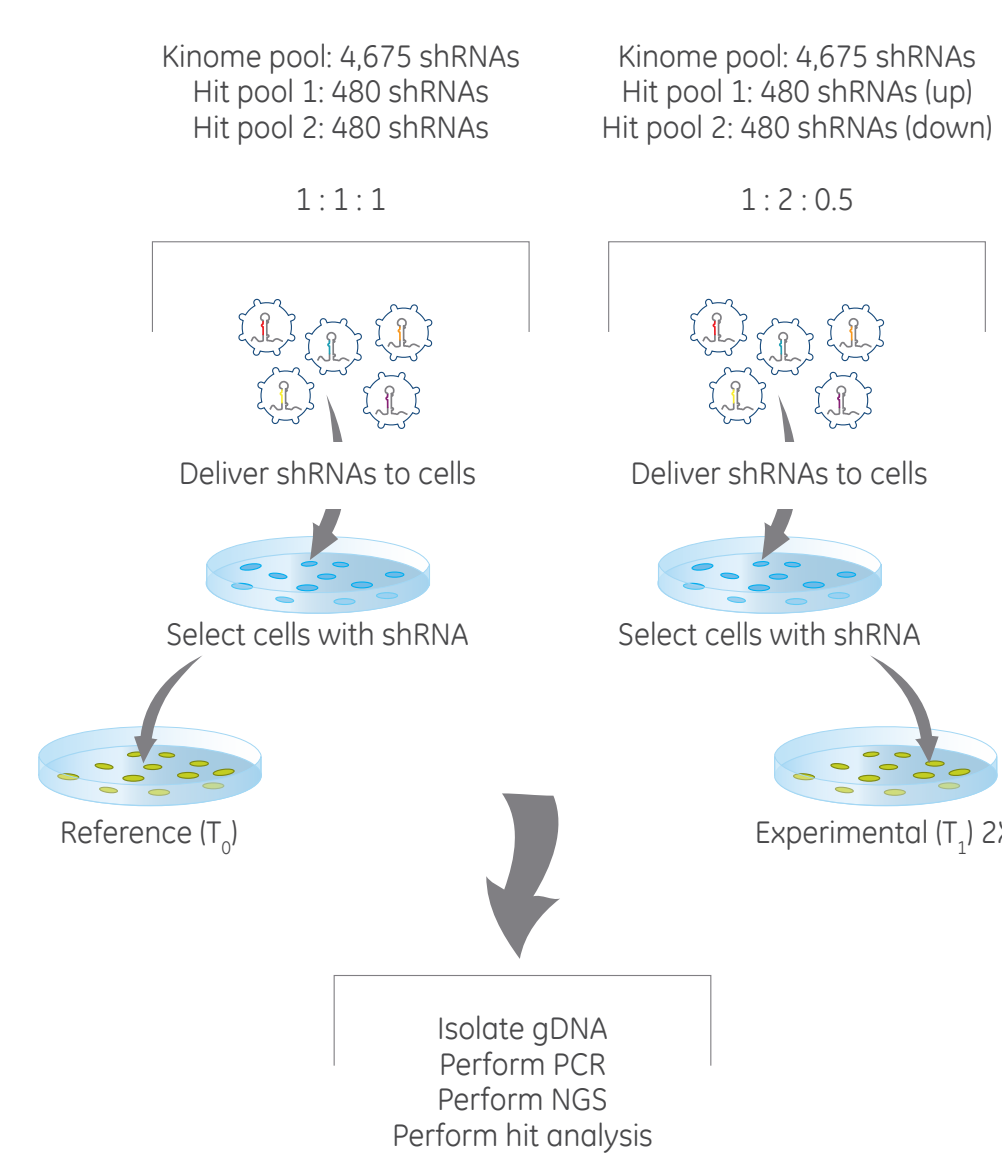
Kinome pool: 4,675 shRNAs
Hit pool 1: 480 shRNAs
Hit pool 2: 480 shRNAs

1 : 1 : 1

Deliver shRNAs to cells

Select cells with shRNA

Reference ($T_0$)

Kinome pool: 4,675 shRNAs
Hit pool 1: 480 shRNAs (up)
Hit pool 2: 480 shRNAs (down)

1 : 2 : 0.5

Deliver shRNAs to cells

Select cells with shRNA

Experimental ($T_1$) 2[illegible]

Isolate gDNA
Perform PCR
Perform NGS
Perform hit analysis